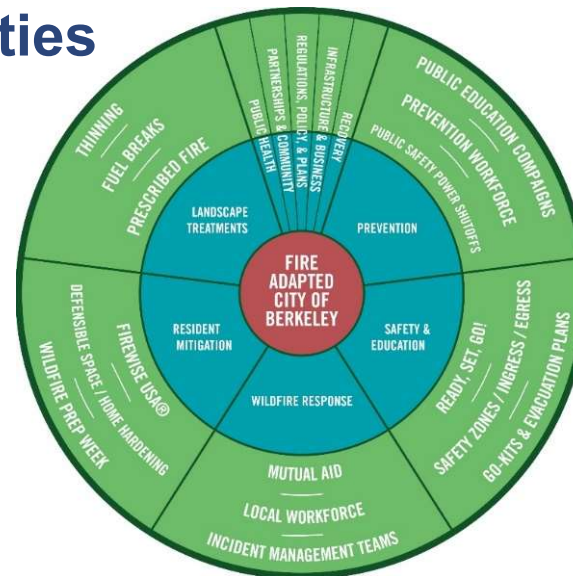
ties

FIRE ADAPTED CITY OF BERKELEY

LANDSCAPE TREATMENTS

PREVENTION

RESIDENT MITIGATION

SAFETY & EDUCATION

WILDFIRE RESPONSE

THINNING

FUEL BREAKS

PRESCRIBED FIRE

PUBLIC HEALTH

PARTNERSHIPS & COMMUNITY

REGULATIONS, POLICY, & PLANS

INFRASTRUCTURE & BUSINESS

RECOVERY

PUBLIC EDUCATION CAMPAIGNS

PREVENTION WORKFORCE

PUBLIC SAFETY POWER SHUTOFFS

READY, SET, GO!

SAFETY ZONES / INGRESS / EGRESS

GO-KITS & EVACUATION PLANS

MUTUAL AID

LOCAL WORKFORCE

INCIDENT MANAGEMENT TEAMS

FIREWISE USA®

DEFENSIBLE SPACE / HOME HARDENING

WILDFIRE PREP WEEK